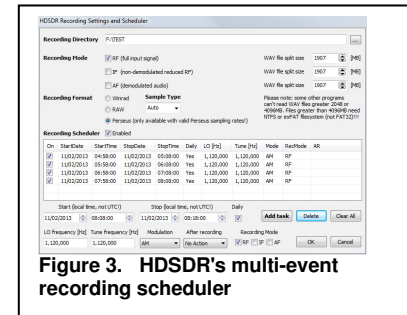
HDSDR Recording Settings and Scheduler

Recording Directory F:\TEST ...

Recording Mode
RF (full input signal) WAV file split size 1907 MB
IF (non-demodulated reduced RF) WAV file split size 1907 MB
AF (demodulated audio) WAV file split size 1907 MB

Recording Format Sample Type
Winrad Auto
RAW
Perseus (only available with valid Perseus sampling rates!)

Please note: some other programs can't read WAV files greater 2048 or 4096MB. Files greater than 4096MB need NTFS or exFAT filesystem (not FAT32)!!!

Recording Scheduler Enabled

| On | StartDate | StartTime | StopDate | StopTime | Daily | LO [Hz] | Tune [Hz] | Mode | RecMode | AR |
|---|---|---|---|---|---|---|---|---|---|---|
| ☑ | 11/02/2013 | 04:58:00 | 11/02/2013 | 05:08:00 | Yes | 1,120,000 | 1,120,000 | AM | RF | |
| ☑ | 11/02/2013 | 05:58:00 | 11/02/2013 | 06:08:00 | Yes | 1,120,000 | 1,120,000 | AM | RF | |
| ☑ | 11/02/2013 | 06:58:00 | 11/02/2013 | 07:08:00 | Yes | 1,120,000 | 1,120,000 | AM | RF | |
| ☑ | 11/02/2013 | 07:58:00 | 11/02/2013 | 08:08:00 | Yes | 1,120,000 | 1,120,000 | AM | RF | |

Start (local time, not UTC!) Stop (local time, not UTC!) Daily
11/02/2013 08:08:00 11/02/2013 08:18:00 Add task Delete Clear All

LO frequency [Hz] Tune frequency [Hz] Modulation After recording Recording Mode
1,120,000 1,120,000 AM No Action RF IF AF OK Cancel

Figure 3. HDSDR's multi-event recording scheduler